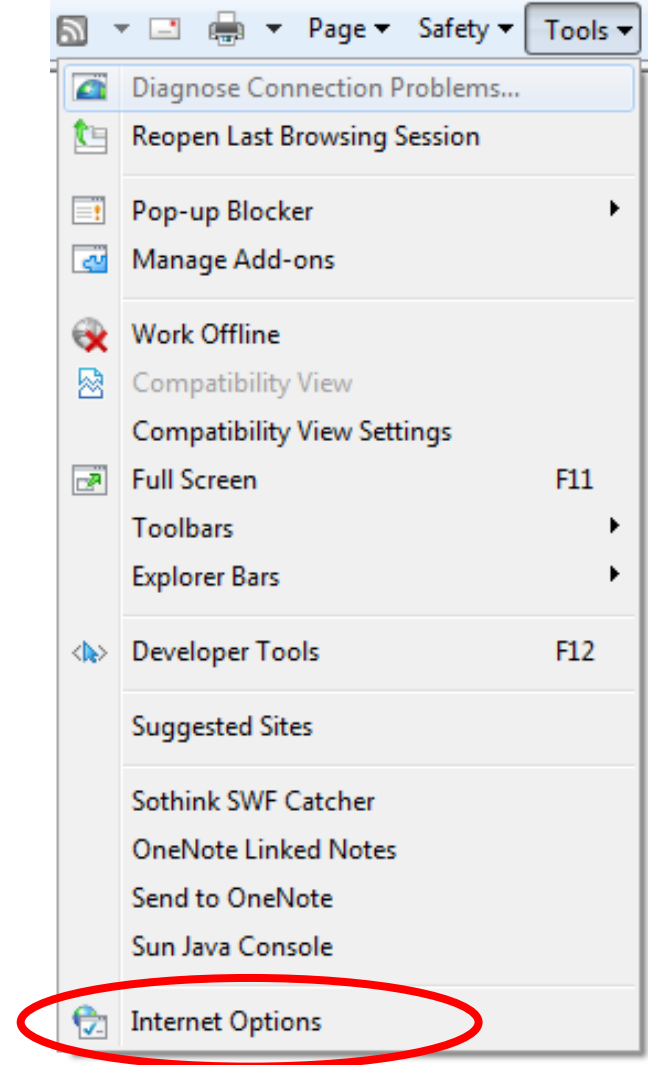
Page ▾ Safety ▾ Tools ▾

Diagnose Connection Problems...
Reopen Last Browsing Session

Pop-up Blocker
Manage Add-ons

Work Offline
Compatibility View
Compatibility View Settings
Full Screen F11
Toolbars
Explorer Bars

Developer Tools F12

Suggested Sites

Sothink SWF Catcher
OneNote Linked Notes
Send to OneNote
Sun Java Console

Internet Options